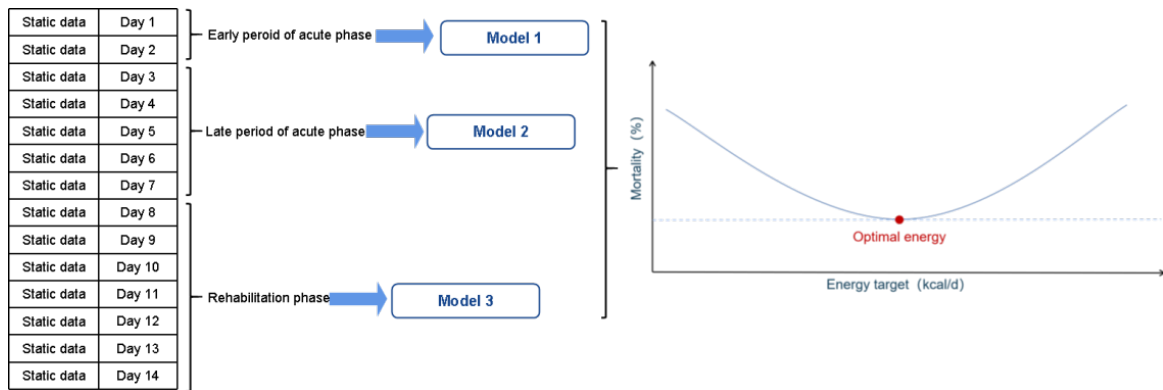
| Static data | Day 1 |
|---|---|
| Static data | Day 2 |
| Static data | Day 3 |
| Static data | Day 4 |
| Static data | Day 5 |
| Static data | Day 6 |
| Static data | Day 7 |
| Static data | Day 8 |
| Static data | Day 9 |
| Static data | Day 10 |
| Static data | Day 11 |
| Static data | Day 12 |
| Static data | Day 13 |
| Static data | Day 14 |

Early peroid of acute phase

Model 1

Late period of acute phase

Model 2

Rehabilitation phase

Model 3

Mortality (%)

Optimal energy

Energy target (kcal/d)